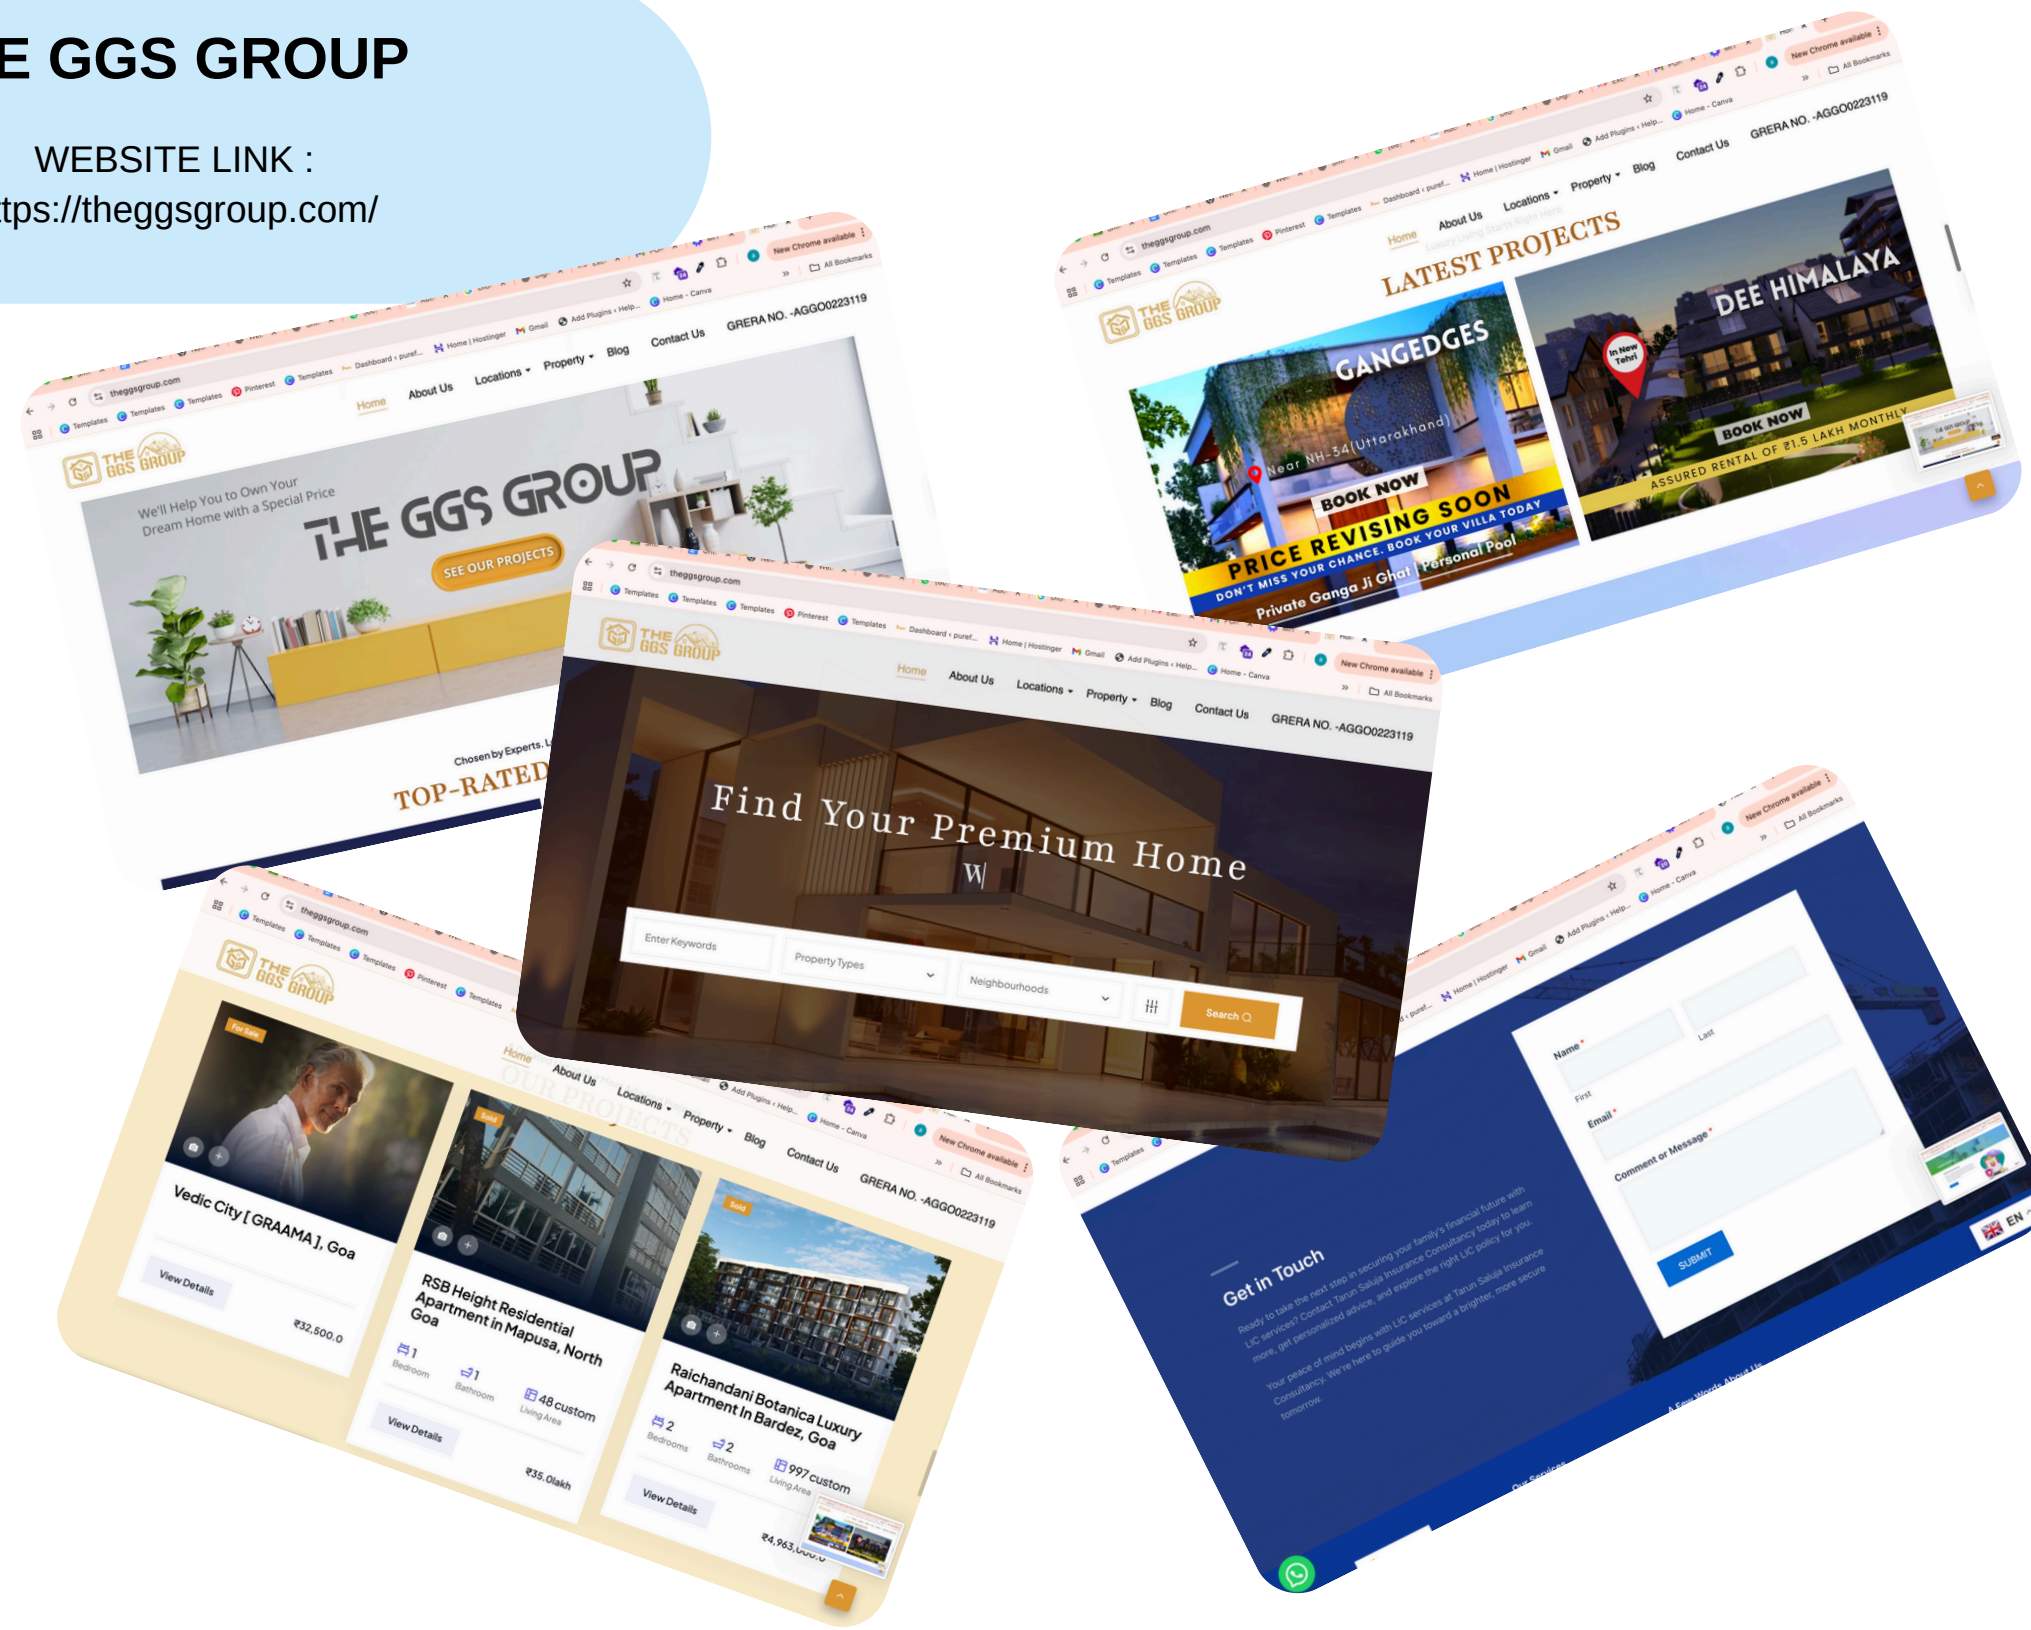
E GGS GROUP

WEBSITE LINK :
tps://theggsgroup.com/

theggsgroup.com
Templates Templates Templates Pinterest Templates Dashboard Home | Hostinger Gmail Add Plugins Home - Canva
New Chrome available
All Bookmarks

THE GGS GROUP
Home About Us Locations Property Blog Contact Us GRERA NO. -AGGO0223119

We'll Help You to Own Your Dream Home with a Special Price
THE GGS GROUP
SEE OUR PROJECTS
Chosen by Experts.
TOP-RATED

LATEST PROJECTS
GANGEDGES
Near NH-34(Uttarakhand)
BOOK NOW
PRICE REVISING SOON
DON'T MISS YOUR CHANCE. BOOK YOUR VILLA TODAY
Private Ganga Ji Ghat | Personal Pool
DEE HIMALAYA
In New Tehri
BOOK NOW
ASSURED RENTAL OF ₹1.5 LAKH MONTHLY

Find Your Premium Home
W|
Enter Keywords
Property Types
Neighbourhoods
Search

OUR PROJECTS
For Sale
Vedic City [GRAAMA], Goa
View Details
₹32,500.0
Sold
RSB Height Residential Apartment in Mapusa, North Goa
1 Bedroom
1 Bathroom
48 custom Living Area
View Details
₹35.0lakh
Sold
Raichandani Botanica Luxury Apartment In Bardez, Goa
2 Bedrooms
2 Bathrooms
997 custom Living Area
View Details
₹4,963,000.0

Get in Touch
Ready to take the next step in securing your family's financial future with LIC services? Contact Tarun Saluja Insurance Consultancy today to learn more, get personalized advice, and explore the right LIC policy for you.
Your peace of mind begins with LIC services at Tarun Saluja Insurance Consultancy. We're here to guide you toward a brighter, more secure tomorrow.
Name *
First
Last
Email *
Comment or Message *
SUBMIT
A Few Words About Us
Our Services
EN